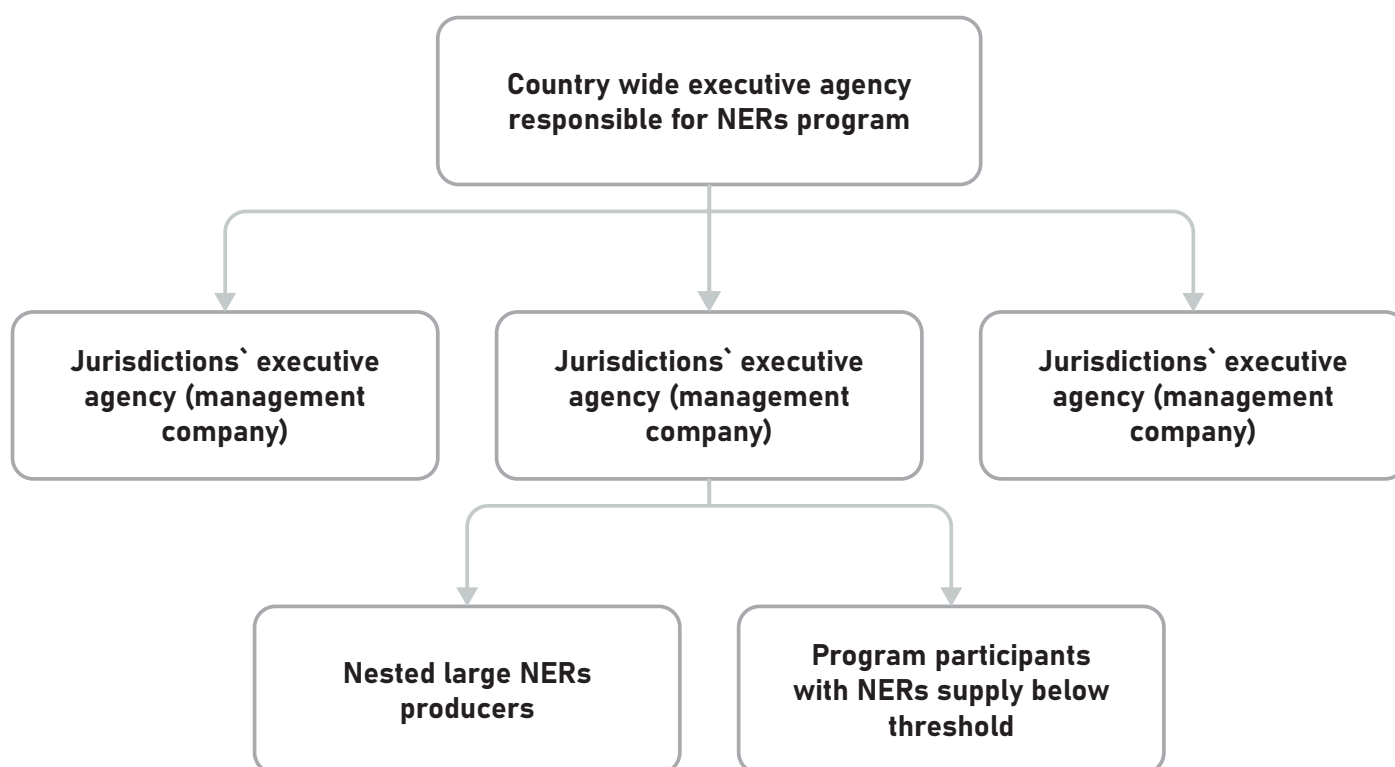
Country wide executive agency responsible for NERs program

Jurisdictions` executive agency (management company)

Jurisdictions` executive agency (management company)

Jurisdictions` executive agency (management company)

Nested large NERs producers

Program participants with NERs supply below threshold